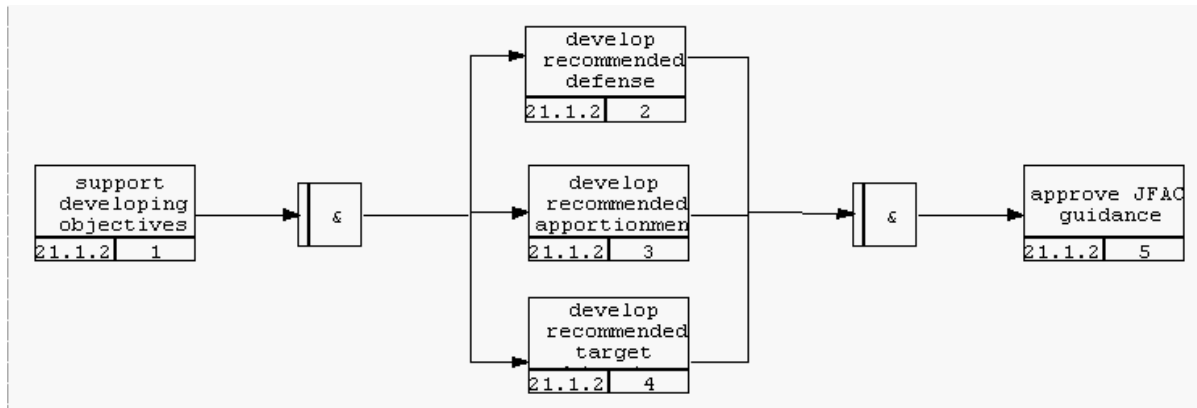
support developing objectives
21.1.2 | 1

&

develop recommended defense
21.1.2 | 2

develop recommended apportionmen
21.1.2 | 3

develop recommended target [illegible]
21.1.2 | 4

&

approve JFAC guidance
21.1.2 | 5